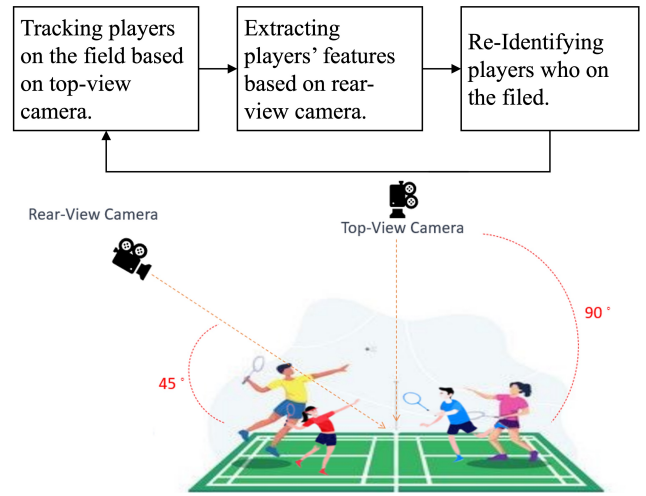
Tracking players on the field based on top-view camera.

Extracting players' features based on rear-view camera.

Re-Identifying players who on the filed.

Rear-View Camera

Top-View Camera

90 °

45 °